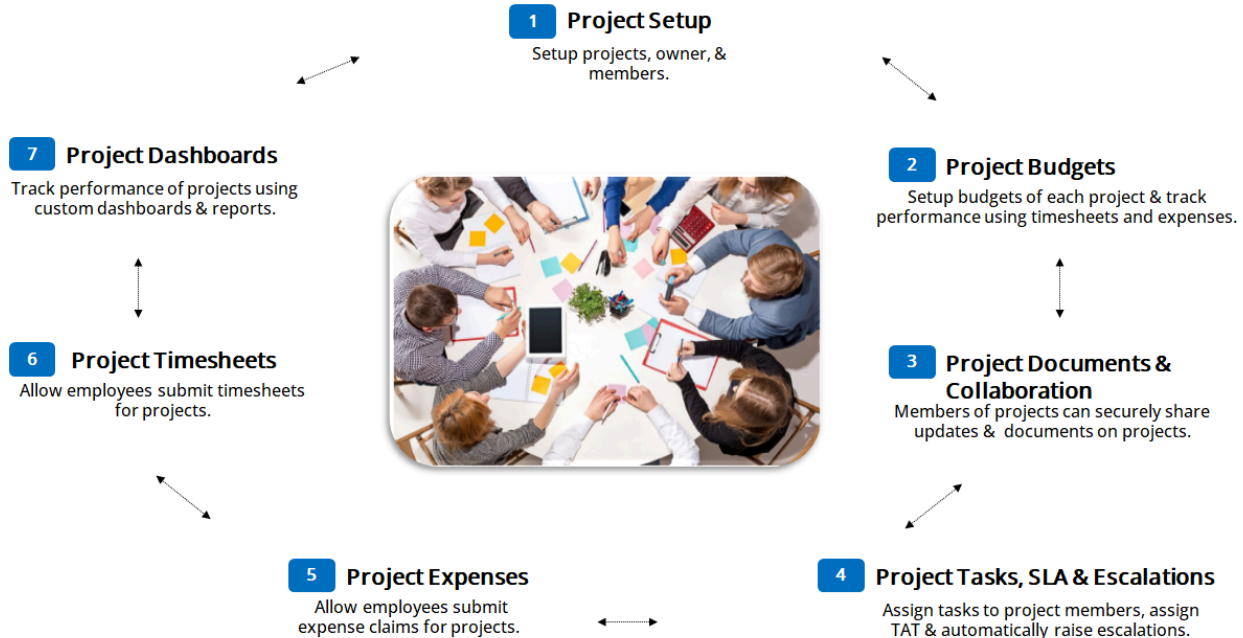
1 Project Setup
Setup projects, owner, & members.

7 Project Dashboards
Track performance of projects using custom dashboards & reports.

2 Project Budgets
Setup budgets of each project & track performance using timesheets and expenses.

6 Project Timesheets
Allow employees submit timesheets for projects.

3 Project Documents & Collaboration
Members of projects can securely share updates & documents on projects.

5 Project Expenses
Allow employees submit expense claims for projects.

4 Project Tasks, SLA & Escalations
Assign tasks to project members, assign TAT & automatically raise escalations.